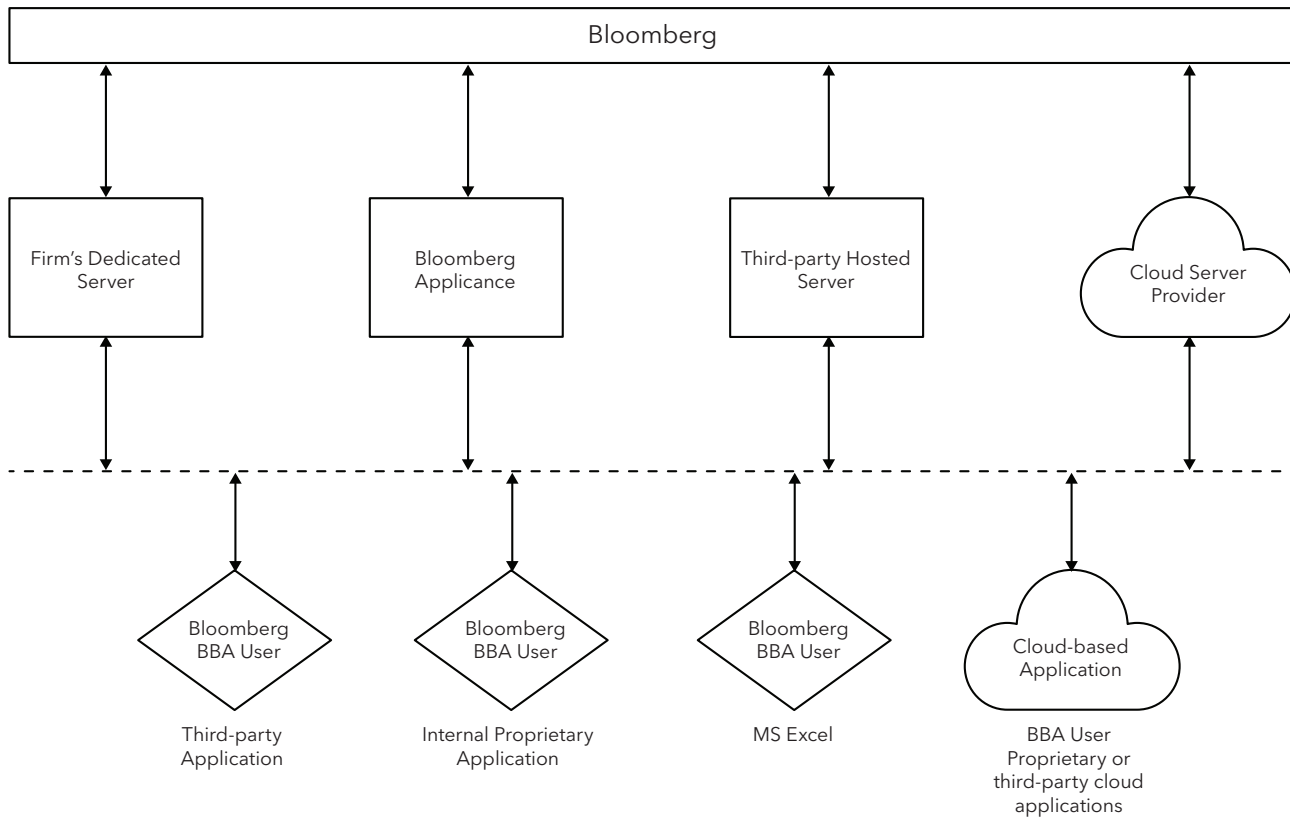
Bloomberg

Firm's Dedicated Server

Bloomberg Applicance

Third-party Hosted Server

Cloud Server Provider

Bloomberg BBA User

Third-party Application

Bloomberg BBA User

Internal Proprietary Application

Bloomberg BBA User

MS Excel

Cloud-based Application

BBA User Proprietary or third-party cloud applications